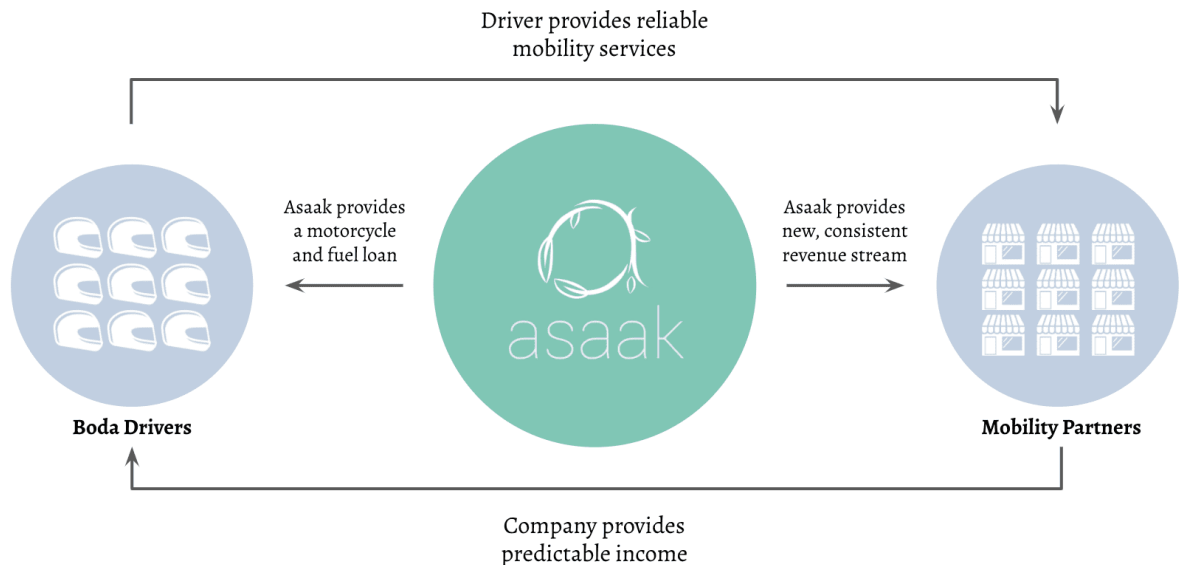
Driver provides reliable mobility services

Asaak provides a motorcycle and fuel loan

asaak

Asaak provides new, consistent revenue stream

Boda Drivers

Mobility Partners

Company provides predictable income